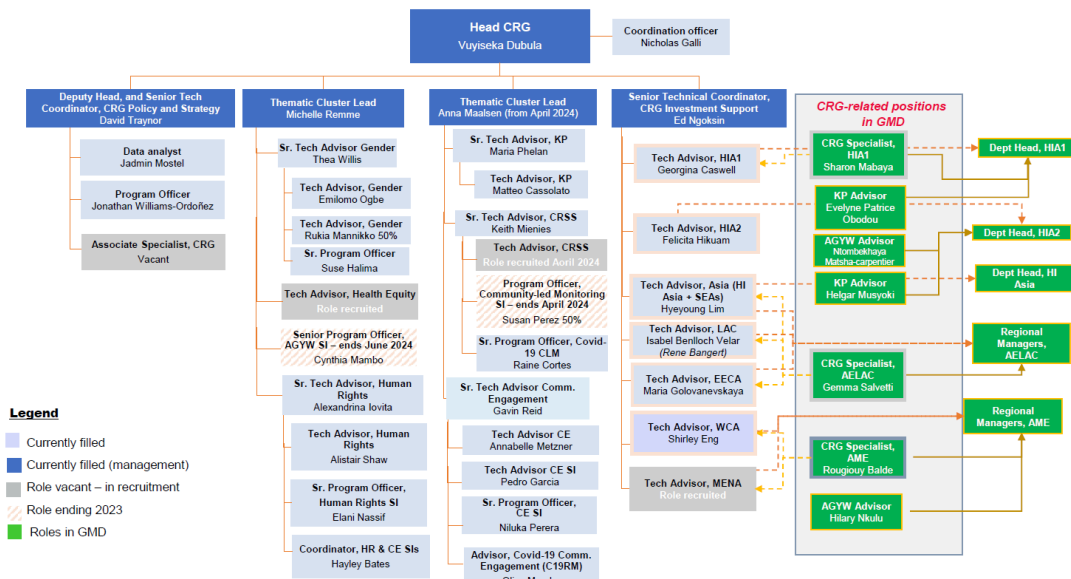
Head CRG
Vuyiseka Dubula

Coordination officer
Nicholas Galli

Deputy Head, and Senior Tech Coordinator, CRG Policy and Strategy
David Traynor

Data analyst
Jadmin Mostel

Program Officer
Jonathan Williams-Ordoñez

Associate Specialist, CRG
Vacant

Thematic Cluster Lead
Michelle Remme

Sr. Tech Advisor Gender
Thea Willis

Tech Advisor, Gender
Emilomo Ogbe

Tech Advisor, Gender
Rukia Mannikko 50%

Sr. Program Officer
Suse Halima

Tech Advisor, Health Equity
Role recruited

Senior Program Officer, AGYW SI – ends June 2024
Cynthia Mambo

Sr. Tech Advisor, Human Rights
Alexandrina Iovita

Tech Advisor, Human Rights
Alistair Shaw

Sr. Program Officer, Human Rights SI
Elani Nassif

Coordinator, HR & CE SIs
Hayley Bates

Thematic Cluster Lead
Anna Maalsen (from April 2024)

Sr. Tech Advisor, KP
Maria Phelan

Tech Advisor, KP
Matteo Cassolato

Sr. Tech Advisor, CRSS
Keith Mienies

Tech Advisor, CRSS
Role recruited April 2024

Program Officer, Community-led Monitoring SI – ends April 2024
Susan Perez 50%

Sr. Program Officer, Covid-19 CLM
Raine Cortes

Sr. Tech Advisor Comm. Engagement
Gavin Reid

Tech Advisor CE
Annabelle Metzner

Tech Advisor CE SI
Pedro Garcia

Sr. Program Officer, CE SI
Niluka Perera

Advisor, Covid-19 Comm. Engagement (C19RM)
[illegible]

Senior Technical Coordinator, CRG Investment Support
Ed Ngoksin

Tech Advisor, HIA1
Georgina Caswell

Tech Advisor, HIA2
Felicita Hikuam

Tech Advisor, Asia (HI Asia + SEAs)
Hyeyoung Lim

Tech Advisor, LAC
Isabel Benlloch Velar
(Rene Bangert)

Tech Advisor, EECA
Maria Golovanevskaya

Tech Advisor, WCA
Shirley Eng

Tech Advisor, MENA
Role recruited

CRG-related positions in GMD

CRG Specialist, HIA1
Sharon Mabaya

KP Advisor
Evelyne Patrice Obodou

AGYW Advisor
Ntombekhaya Matsha-carpentier

KP Advisor
Helgar Musyoki

CRG Specialist, AELAC
Gemma Salvetti

CRG Specialist, AME
Rougiouy Balde

AGYW Advisor
Hilary Nkulu

Dept Head, HIA1

Dept Head, HIA2

Dept Head, HI Asia

Regional Managers, AELAC

Regional Managers, AME

Legend
Currently filled
Currently filled (management)
Role vacant – in recruitment
Role ending 2023
Roles in GMD